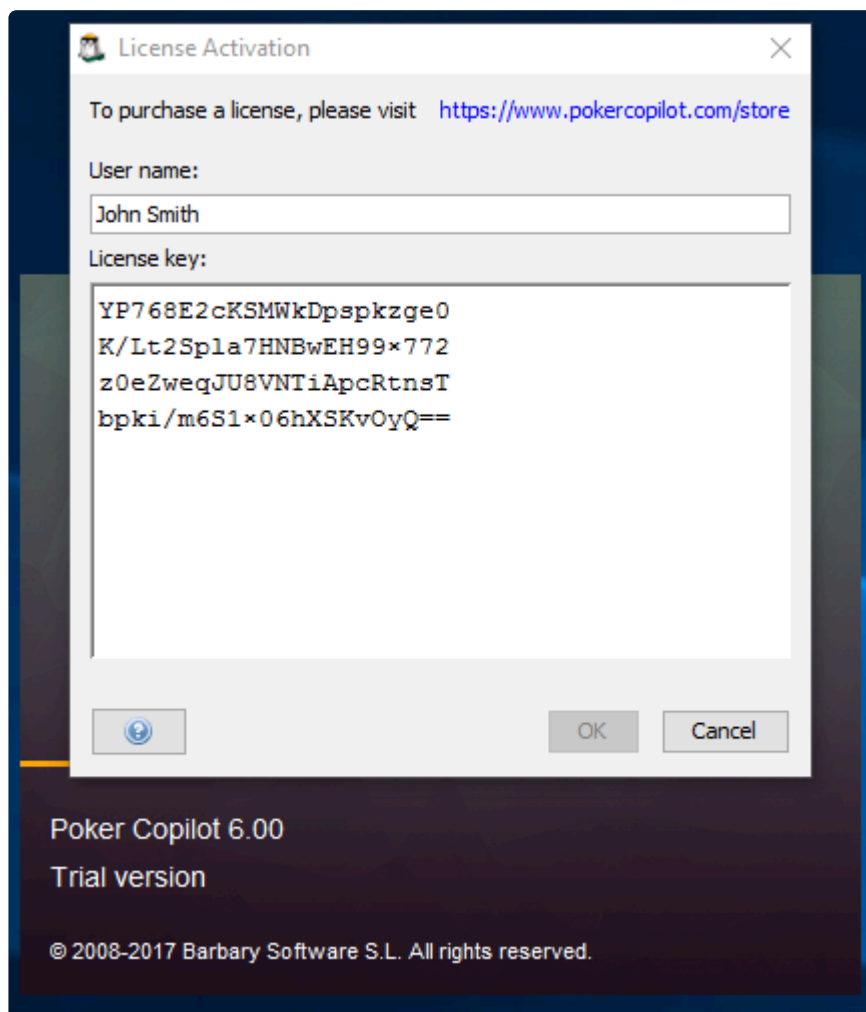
License Activation

To purchase a license, please visit https://www.pokercopilot.com/store

User name:

John Smith

License key:

YP768E2cKSMWkDpspkzge0
K/Lt2Spla7HNBwEH99×772
z0eZweqJU8VNTiApcRtnsT
bpki/m6S1×06hXSKvOyQ==

OK

Cancel

Poker Copilot 6.00

Trial version

© 2008-2017 Barbary Software S.L. All rights reserved.